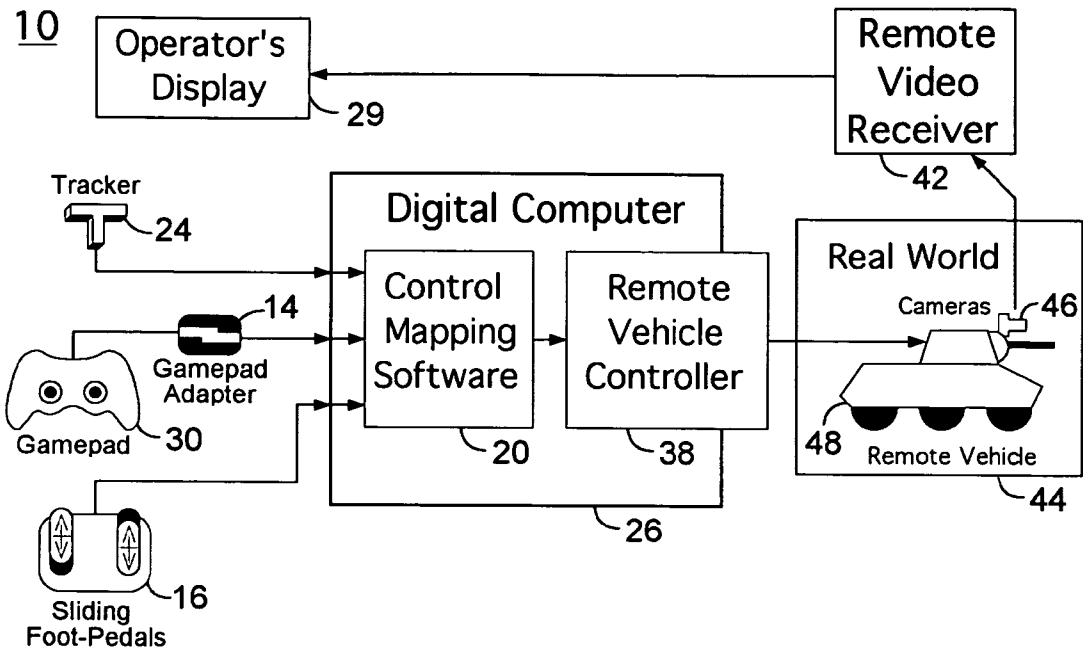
10

Operator's Display

29

Remote Video Receiver

42

Tracker

24

Digital Computer

Real World

14

Control Mapping Software

Remote Vehicle Controller

Cameras

46

Gamepad Adapter

Gamepad

30

20

38

48

Remote Vehicle

44

26

16

Sliding Foot-Pedals